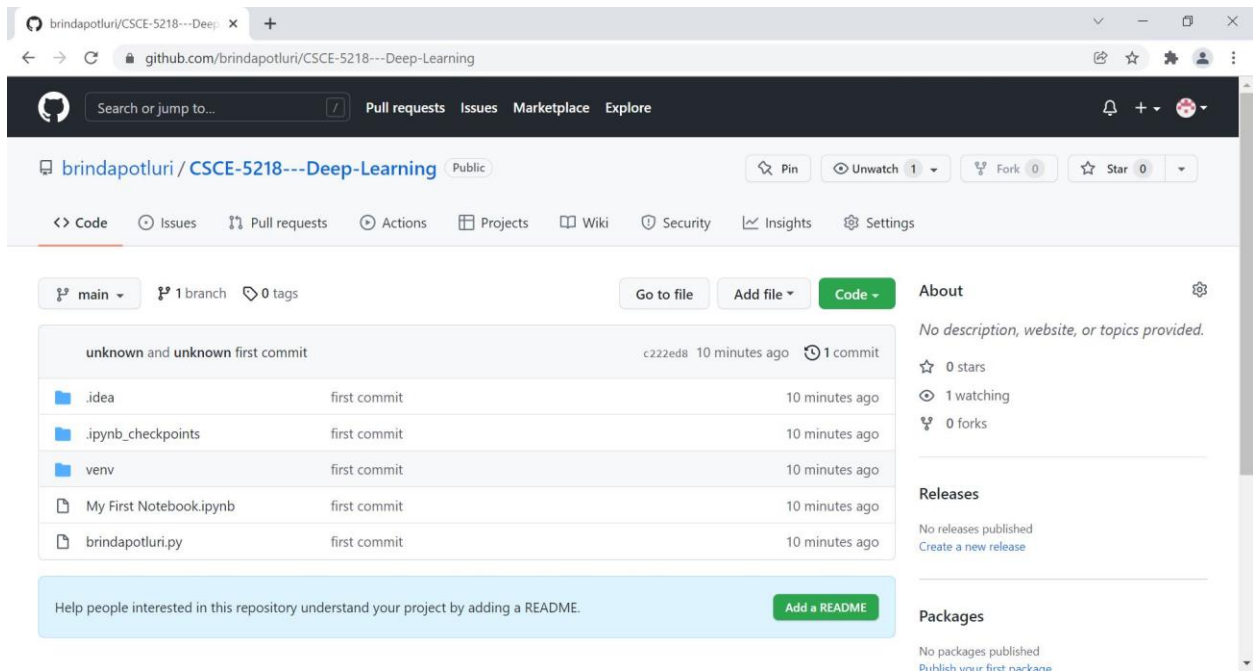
brindapotluri/CSCE-5218---Deep ×

github.com/brindapotluri/CSCE-5218---Deep-Learning

Search or jump to...

Pull requests Issues Marketplace Explore

brindapotluri / CSCE-5218---Deep-Learning Public

Pin Unwatch 1 Fork 0 Star 0

Code Issues Pull requests Actions Projects Wiki Security Insights Settings

main 1 branch 0 tags

Go to file Add file Code

unknown and unknown first commit c222ed8 10 minutes ago 1 commit

| | | |
|---|---|---|
| .idea | first commit | 10 minutes ago |
| .ipynb_checkpoints | first commit | 10 minutes ago |
| venv | first commit | 10 minutes ago |
| My First Notebook.ipynb | first commit | 10 minutes ago |
| brindapotluri.py | first commit | 10 minutes ago |

Help people interested in this repository understand your project by adding a README.

Add a README

About

No description, website, or topics provided.

0 stars

1 watching

0 forks

Releases

No releases published

Create a new release

Packages

No packages published

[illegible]